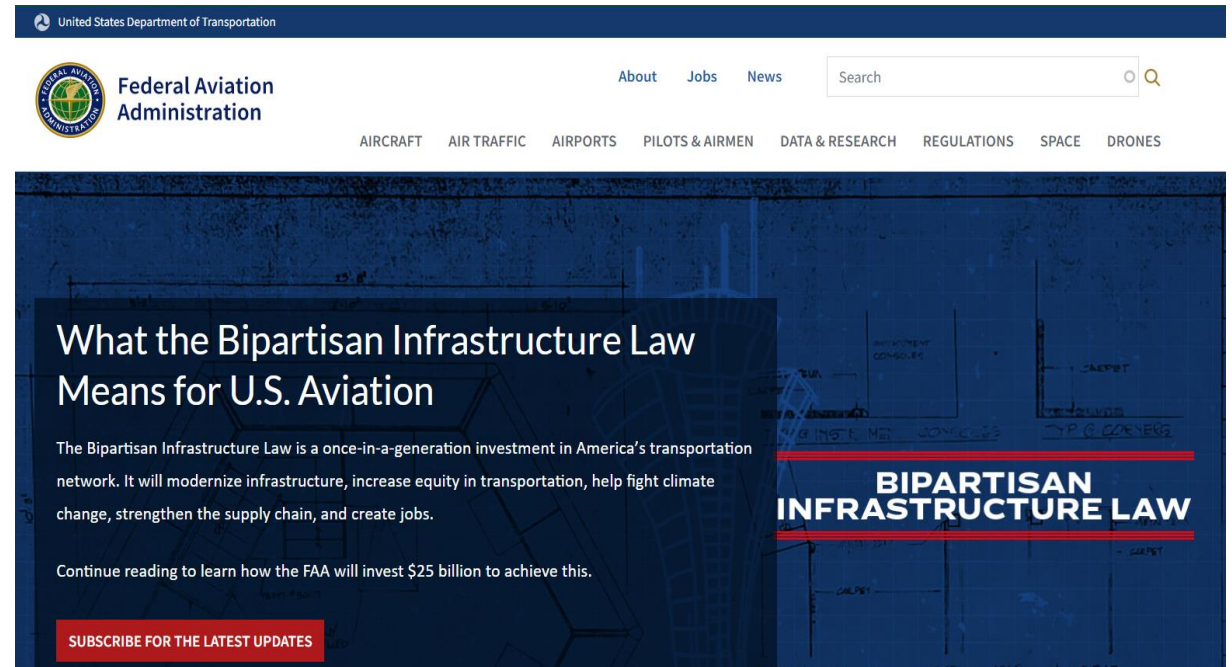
United States Department of Transportation

FEDERAL AVIATION ADMINISTRATION

Federal Aviation Administration

About Jobs News

Search

AIRCRAFT AIR TRAFFIC AIRPORTS PILOTS & AIRMEN DATA & RESEARCH REGULATIONS SPACE DRONES

What the Bipartisan Infrastructure Law Means for U.S. Aviation

The Bipartisan Infrastructure Law is a once-in-a-generation investment in America's transportation network. It will modernize infrastructure, increase equity in transportation, help fight climate change, strengthen the supply chain, and create jobs.

Continue reading to learn how the FAA will invest $25 billion to achieve this.

SUBSCRIBE FOR THE LATEST UPDATES

BIPARTISAN INFRASTRUCTURE LAW